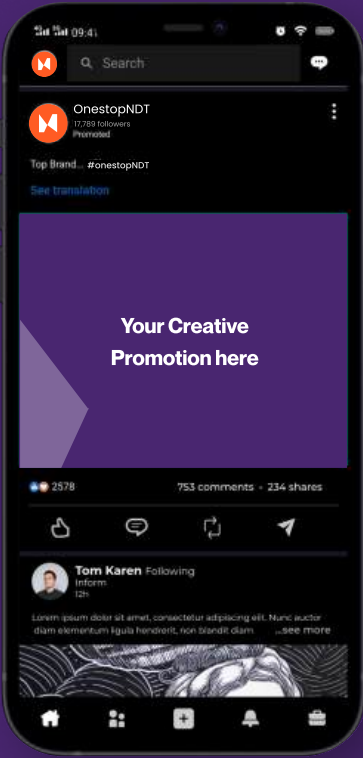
09:41

Search

OnestopNDT
17,789 followers
Promoted

Top Brand... #onestopNDT

See translation

Your Creative Promotion here

2578

753 comments • 234 shares

Tom Karen Following
Inform
12h

Lorem ipsum dolor sit amet, consectetur adipiscing elit. Nunc auctor diam elementum ligula hendrerit, non blandit diam ...see more